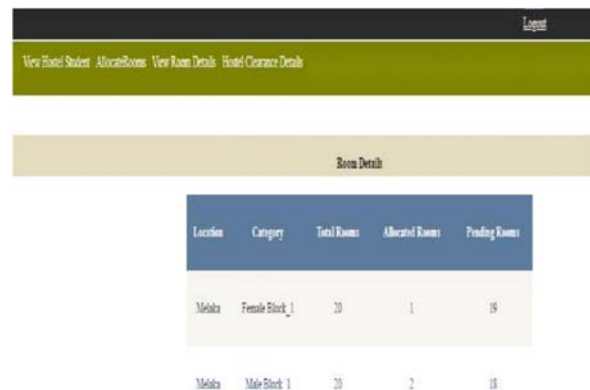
Logout

View Hostel Student AllocateRooms View Room Details Hostel Clearance Details

Room Details

| Location | Category | Total Rooms | Allocated Rooms | Pending Rooms |
|---|---|---|---|---|
| Melaka | Female Block_1 | 20 | 1 | 19 |
| Melaka | Male Block_1 | 20 | 2 | 18 |